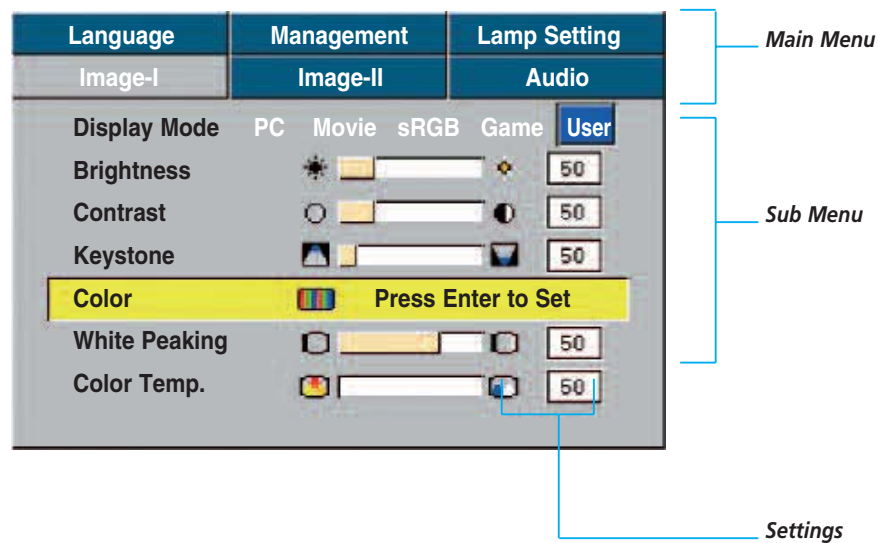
| Language | Management | Lamp Setting |
|---|---|---|
| Image-I | Image-II | Audio |

Main Menu

Display Mode PC Movie sRGB Game User

Brightness 50

Contrast 50

Keystone 50

Color Press Enter to Set

White Peaking 50

Color Temp. 50

Sub Menu

Settings